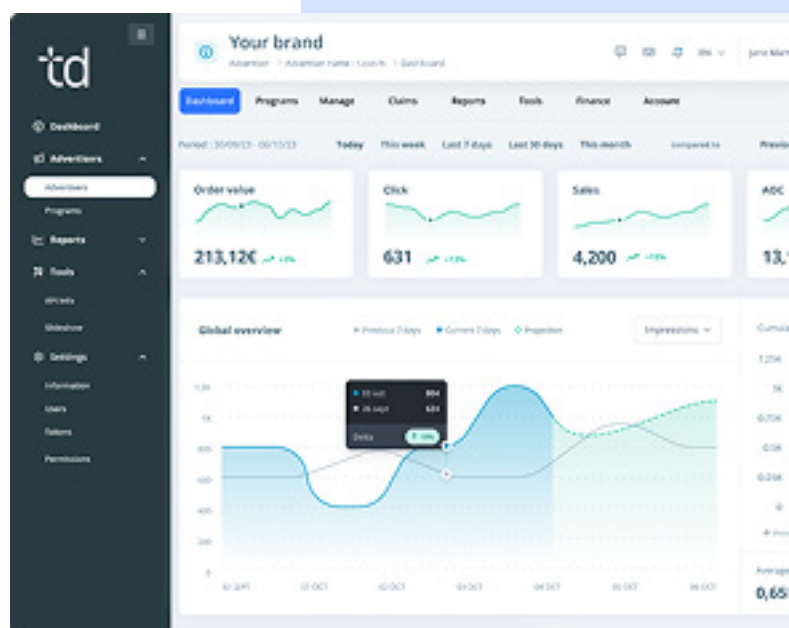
td

Dashboard
Advertisers
Advertisers
Programs
Reports
Tools
Widgets
Slideshow
Settings
Information
Users
Tokens
Permissions

Your brand
Advertiser > Advertiser name > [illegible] > Dashboard

EN

Dashboard
Programs
Manage
Claims
Reports
Tools
Finance
Account

Period : 30/09/23 - 06/10/23
Today
This week
Last 7 days
Last 30 days
This month
compared to
Previo

Order value
213,12€ +3%

Click
631 +13%

Sales
4,200 +19%

AOC
13,

Global overview
Previous 7 days
Current 7 days
Projection
Impressions

1,2K
1K
800
600
400
200
0

30 sept 804
29 sept 624
Delta +28%

30 SEPT
01 OCT
02 OCT
03 OCT
04 OCT
05 OCT
06 OCT

Cumula
1,25K
1K
0,75K
0,5K
0,25K
Average
0,65